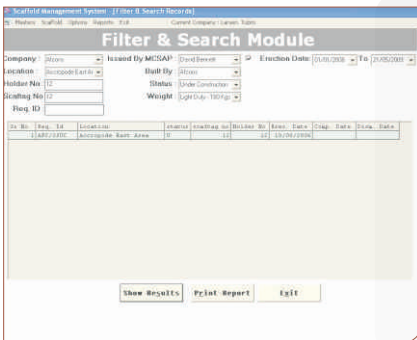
Scaffold Management System - [Filter & Search Records]
Masters Scaffold Options Reports Exit Current Company : Larsen Tubro

Filter & Search Module

Company : Afcons
Issued By MCSAP David Bennett
Erection Date 01/01/2006 To 21/05/2006
Location : Accropode East Ar
Built By Afcons
Holder No 12
Status Under Construction
Scaffog No 12
Weight Light Duty - 150 Kgs
Req. ID

| Sr No | Req. Id | Location | status | scaffog no | Holder No | Erec. Date | Comp. Date | Dism. Date |
|---|---|---|---|---|---|---|---|---|
| 1 | AEC/100C | Accropode East Area | U | 12 | 12 | 19/06/2006 | | |

Show Results Print Report Exit